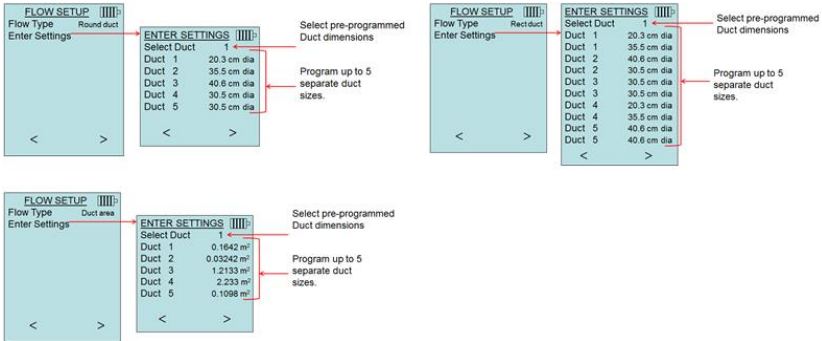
FLOW SETUP
Flow Type Round duct
Enter Settings
<  >

ENTER SETTINGS
Select Duct 1
Duct 1 20.3 cm dia
Duct 2 35.5 cm dia
Duct 3 40.6 cm dia
Duct 4 30.5 cm dia
Duct 5 30.5 cm dia
<  >

Select pre-programmed Duct dimensions

Program up to 5 separate duct sizes.

FLOW SETUP
Flow Type Rect duct
Enter Settings
<  >

ENTER SETTINGS
Select Duct 1
Duct 1 20.3 cm dia
Duct 1 35.5 cm dia
Duct 2 40.6 cm dia
Duct 2 30.5 cm dia
Duct 3 30.5 cm dia
Duct 3 30.5 cm dia
Duct 4 20.3 cm dia
Duct 4 35.5 cm dia
Duct 5 40.6 cm dia
Duct 5 40.6 cm dia
<  >

Select pre-programmed Duct dimensions

Program up to 5 separate duct sizes.

FLOW SETUP
Flow Type Duct area
Enter Settings
<  >

ENTER SETTINGS
Select Duct 1
Duct 1 0.1642 $m^2$
Duct 2 0.03242 $m^2$
Duct 3 1.2133 $m^2$
Duct 4 2.233 $m^2$
Duct 5 0.1098 $m^2$
<  >

Select pre-programmed Duct dimensions

Program up to 5 separate duct sizes.